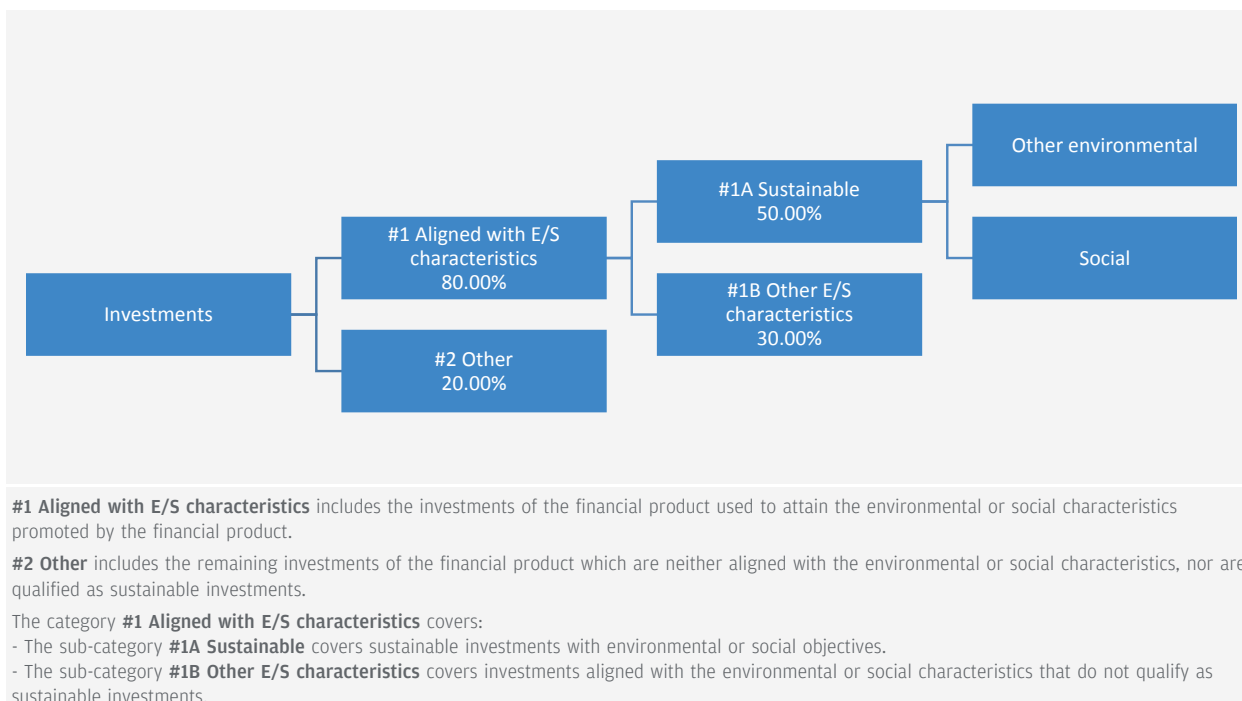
Investments

#1 Aligned with E/S characteristics
80.00%

#2 Other
20.00%

#1A Sustainable
50.00%

#1B Other E/S characteristics
30.00%

Other environmental

Social

**#1 Aligned with E/S characteristics** includes the investments of the financial product used to attain the environmental or social characteristics promoted by the financial product.

**#2 Other** includes the remaining investments of the financial product which are neither aligned with the environmental or social characteristics, nor are qualified as sustainable investments.

The category **#1 Aligned with E/S characteristics** covers:
- The sub-category **#1A Sustainable** covers sustainable investments with environmental or social objectives.
- The sub-category **#1B Other E/S characteristics** covers investments aligned with the environmental or social characteristics that do not qualify as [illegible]